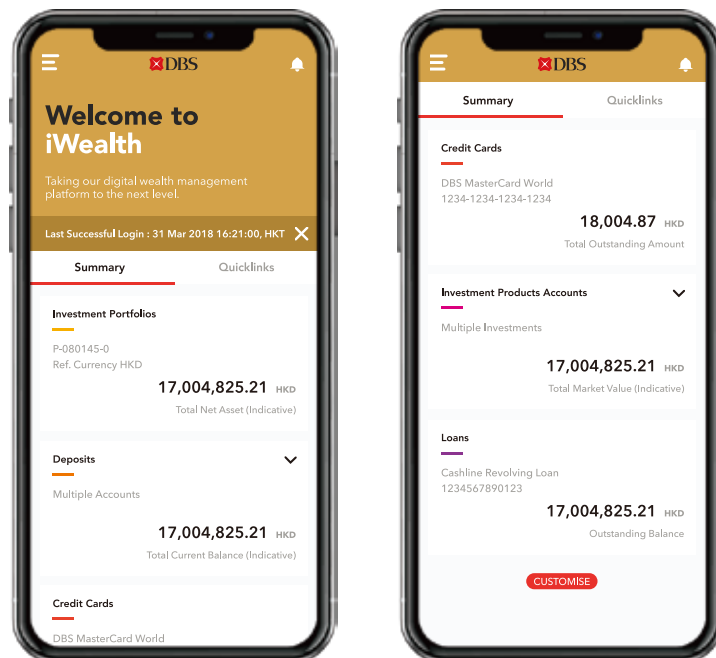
DBS

Welcome to iWealth

Taking our digital wealth management platform to the next level.

Last Successful Login : 31 Mar 2018 16:21:00, HKT

Summary Quicklinks

Investment Portfolios

P-080145-0
Ref. Currency HKD

17,004,825.21 HKD
Total Net Asset (Indicative)

Deposits

Multiple Accounts

17,004,825.21 HKD
Total Current Balance (Indicative)

Credit Cards

DBS MasterCard World

DBS

Summary Quicklinks

Credit Cards

DBS MasterCard World
1234-1234-1234-1234

18,004.87 HKD
Total Outstanding Amount

Investment Products Accounts

Multiple Investments

17,004,825.21 HKD
Total Market Value (Indicative)

Loans

Cashline Revolving Loan
1234567890123

17,004,825.21 HKD
Outstanding Balance

CUSTOMISE